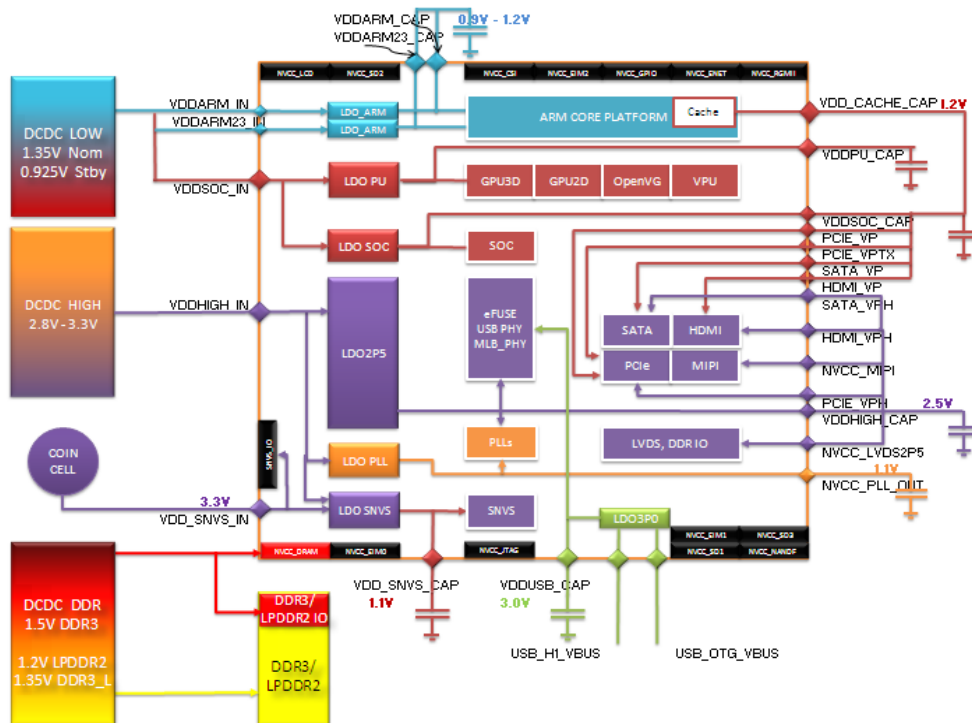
VDDARM_CAP
VDDARM23_CAP
0.9V - 1.2V

NVCC_LCD NVCC_SD2 NVCC_CSI NVCC_EIM2 NVCC_GPIO NVCC_ENET NVCC_RGMII

DCDC LOW
1.35V Nom
0.925V Stby

VDDARM_IN
VDDARM23_IN
LDO_ARM
LDO_ARM
ARM CORE PLATFORM
Cache
VDD_CACHE_CAP
1.2V

VDDSOC_IN
LDO PU
GPU3D
GPU2D
OpenVG
VPU
VDDPU_CAP

LDO SOC
SOC
VDDSOC_CAP
PCIE_VP
PCIE_VPTX
SATA_VP
HDMI_VP
SATA_VPH

DCDC HIGH
2.8V - 3.3V
VDDHIGH_IN
LDO2P5
eFUSE
USB PHY
MLB_PHY
SATA
HDMI
HDMI_VPH
PCIe
MIPI
NVCC_MIPI
PCIE_VPH
2.5V
VDDHIGH_CAP

COIN CELL
SNVS_IO
LDO PLL
PLLs
LVDS, DDR IO
NVCC_LVDS2P5
1.1V
NVCC_PLL_OUT

3.3V
VDD_SNVS_IN
LDO SNVS
SNVS
LDO3P0

NVCC_DRAM NVCC_EIM0 NVCC_JTAG NVCC_EIM1 NVCC_SD3 NVCC_SD1 NVCC_NANDF

DCDC DDR
1.5V DDR3

1.2V LPDDR2
1.35V DDR3_L

DDR3/
LPDDR2 IO
DDR3/
LPDDR2

VDD_SNVS_CAP
1.1V
VDDUSB_CAP
3.0V
USB_H1_VBUS
USB_OTG_VBUS